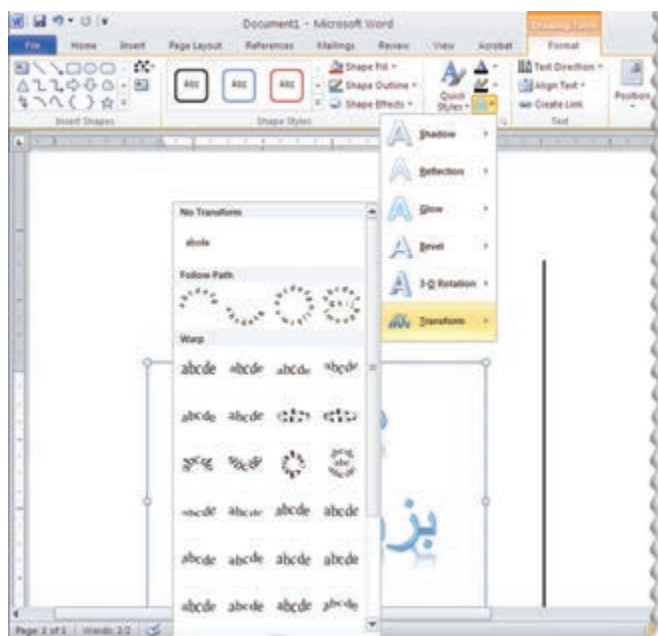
Document1 - Microsoft Word

Drawing Tools

File Home Insert Page Layout References Mailings Review View Acrobat Format

Insert Shapes

Abc Abc Abc

Shape Fill
Shape Outline
Shape Effects

Shape Styles

Quick Styles

Text Direction
Align Text
Create Link

Text

Position

Shadow
Reflection
Glow
Bevel
3-D Rotation
Transform

No Transform

abcde

Follow Path

Warp

abcde abcde abcde abcde

abcde abcde abcde abcde

abcde abcde abcde abcde

abcde abcde abcde abcde

abcde abcde abcde abcde

بز

Page: 1 of 1 Words: 2/2